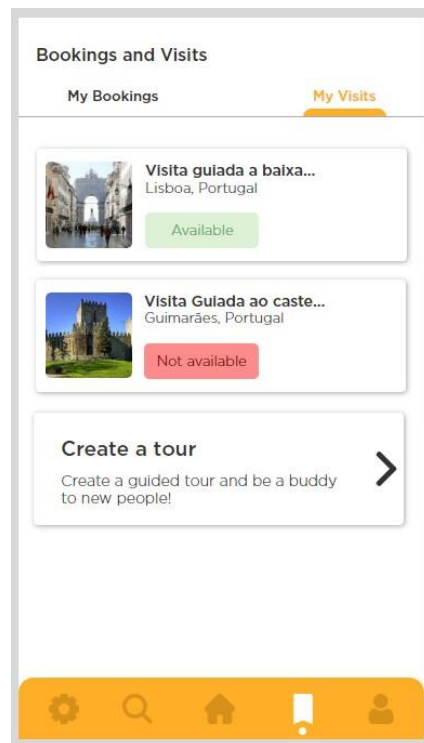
Bookings and Visits

My Bookings

My Visits

Visita guiada a baixa...
Lisboa, Portugal

Available

Visita Guiada ao caste...
Guimarães, Portugal

Not available

Create a tour

Create a guided tour and be a buddy to new people!